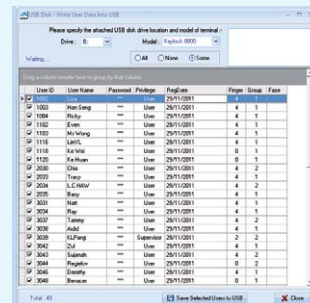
USB Disk - Write User Data Into USB

Please specify the attached USB disk drive location and model of terminal :-
Drive : E:
Model : Keylock 8000
Waiting...
○All ○None ⦿Some

Drag a column header here to group by that column

| | User ID | User Name | Password | Privilege | RegDate | Finger | Group | Face |
|---|---|---|---|---|---|---|---|---|
| ☑ | 1000 | Lisa | *** | User | 29/11/2011 | 4 | 1 | |
| ☑ | 1003 | Kam Seng | *** | User | 29/11/2011 | 4 | 1 | |
| ☑ | 1004 | Ricky | *** | User | 29/11/2011 | 4 | 1 | |
| ☑ | 1102 | Evan | *** | User | 29/11/2011 | 4 | 1 | |
| ☑ | 1103 | Mo Wong | *** | User | 29/11/2011 | 4 | 1 | |
| ☑ | 1115 | LimYL | *** | User | 29/11/2011 | 4 | 1 | |
| ☑ | 1116 | Ka Wai | *** | User | 29/11/2011 | 0 | 1 | |
| ☑ | 1120 | Ke Huan | *** | User | 29/11/2011 | 0 | 1 | |
| ☑ | 2030 | Chia | *** | User | 29/11/2011 | 4 | 2 | |
| ☑ | 2033 | Tracy | *** | User | 29/11/2011 | 4 | 1 | |
| ☑ | 2034 | L.C.HAW | *** | User | 29/11/2011 | 4 | 1 | |
| ☑ | 2035 | Daisy | *** | User | 29/11/2011 | 4 | 1 | |
| ☑ | 3031 | Nat | *** | User | 29/11/2011 | 4 | 1 | |
| ☑ | 3034 | Ray | *** | User | 29/11/2011 | 4 | 1 | |
| ☑ | 3037 | Tammy | *** | User | 29/11/2011 | 4 | 2 | |
| ☑ | 3038 | Aidid | *** | User | 29/11/2011 | 4 | 1 | |
| ☑ | 3041 | K.LPang | *** | Supervisor | 29/11/2011 | 2 | 2 | |
| ☑ | 3042 | Zul | *** | User | 29/11/2011 | 4 | 1 | |
| ☑ | 3043 | Sulaimah | *** | User | 29/11/2011 | 4 | 1 | |
| ☑ | 3044 | Regaline | *** | User | 29/11/2011 | 4 | 1 | |
| ☑ | 3045 | Dorothy | *** | User | 29/11/2011 | 4 | 1 | |
| ☑ | 3048 | Benacer | *** | User | 29/11/2011 | 4 | 1 | |

Total : 45
Save Selected Users to USB
Close